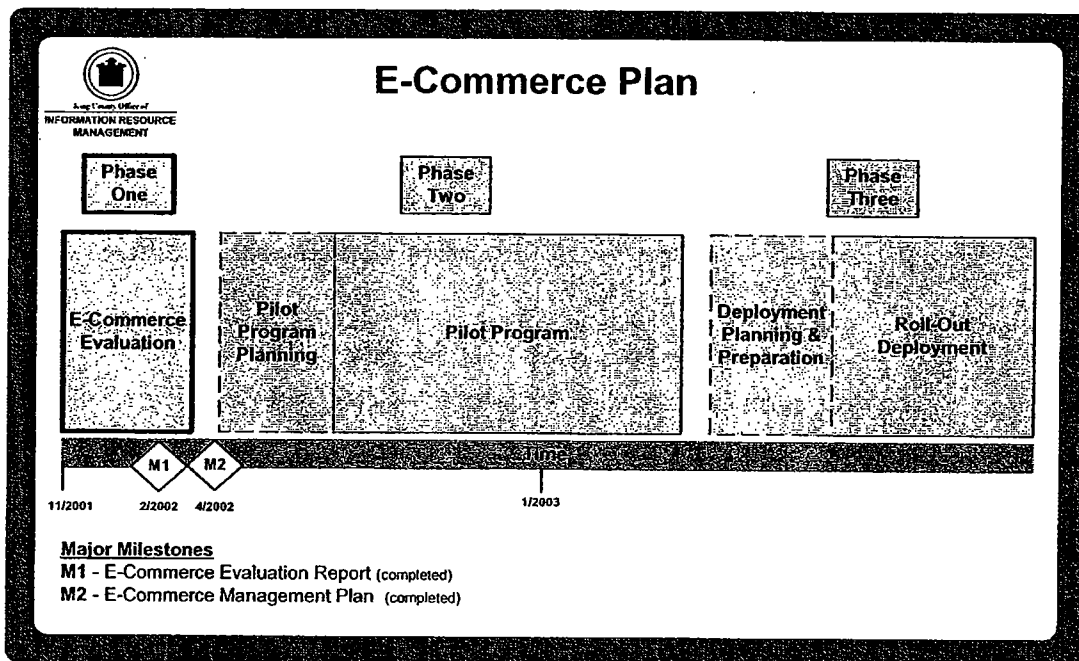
King County Office of
INFORMATION RESOURCE MANAGEMENT

E-Commerce Plan

Phase One

Phase Two

Phase Three

E-Commerce Evaluation

Pilot Program Planning

Pilot Program

Deployment Planning & Preparation

Roll-Out Deployment

M1

M2

Time

11/2001

2/2002

4/2002

1/2003

Major Milestones

M1 - E-Commerce Evaluation Report (completed)

M2 - E-Commerce Management Plan (completed)